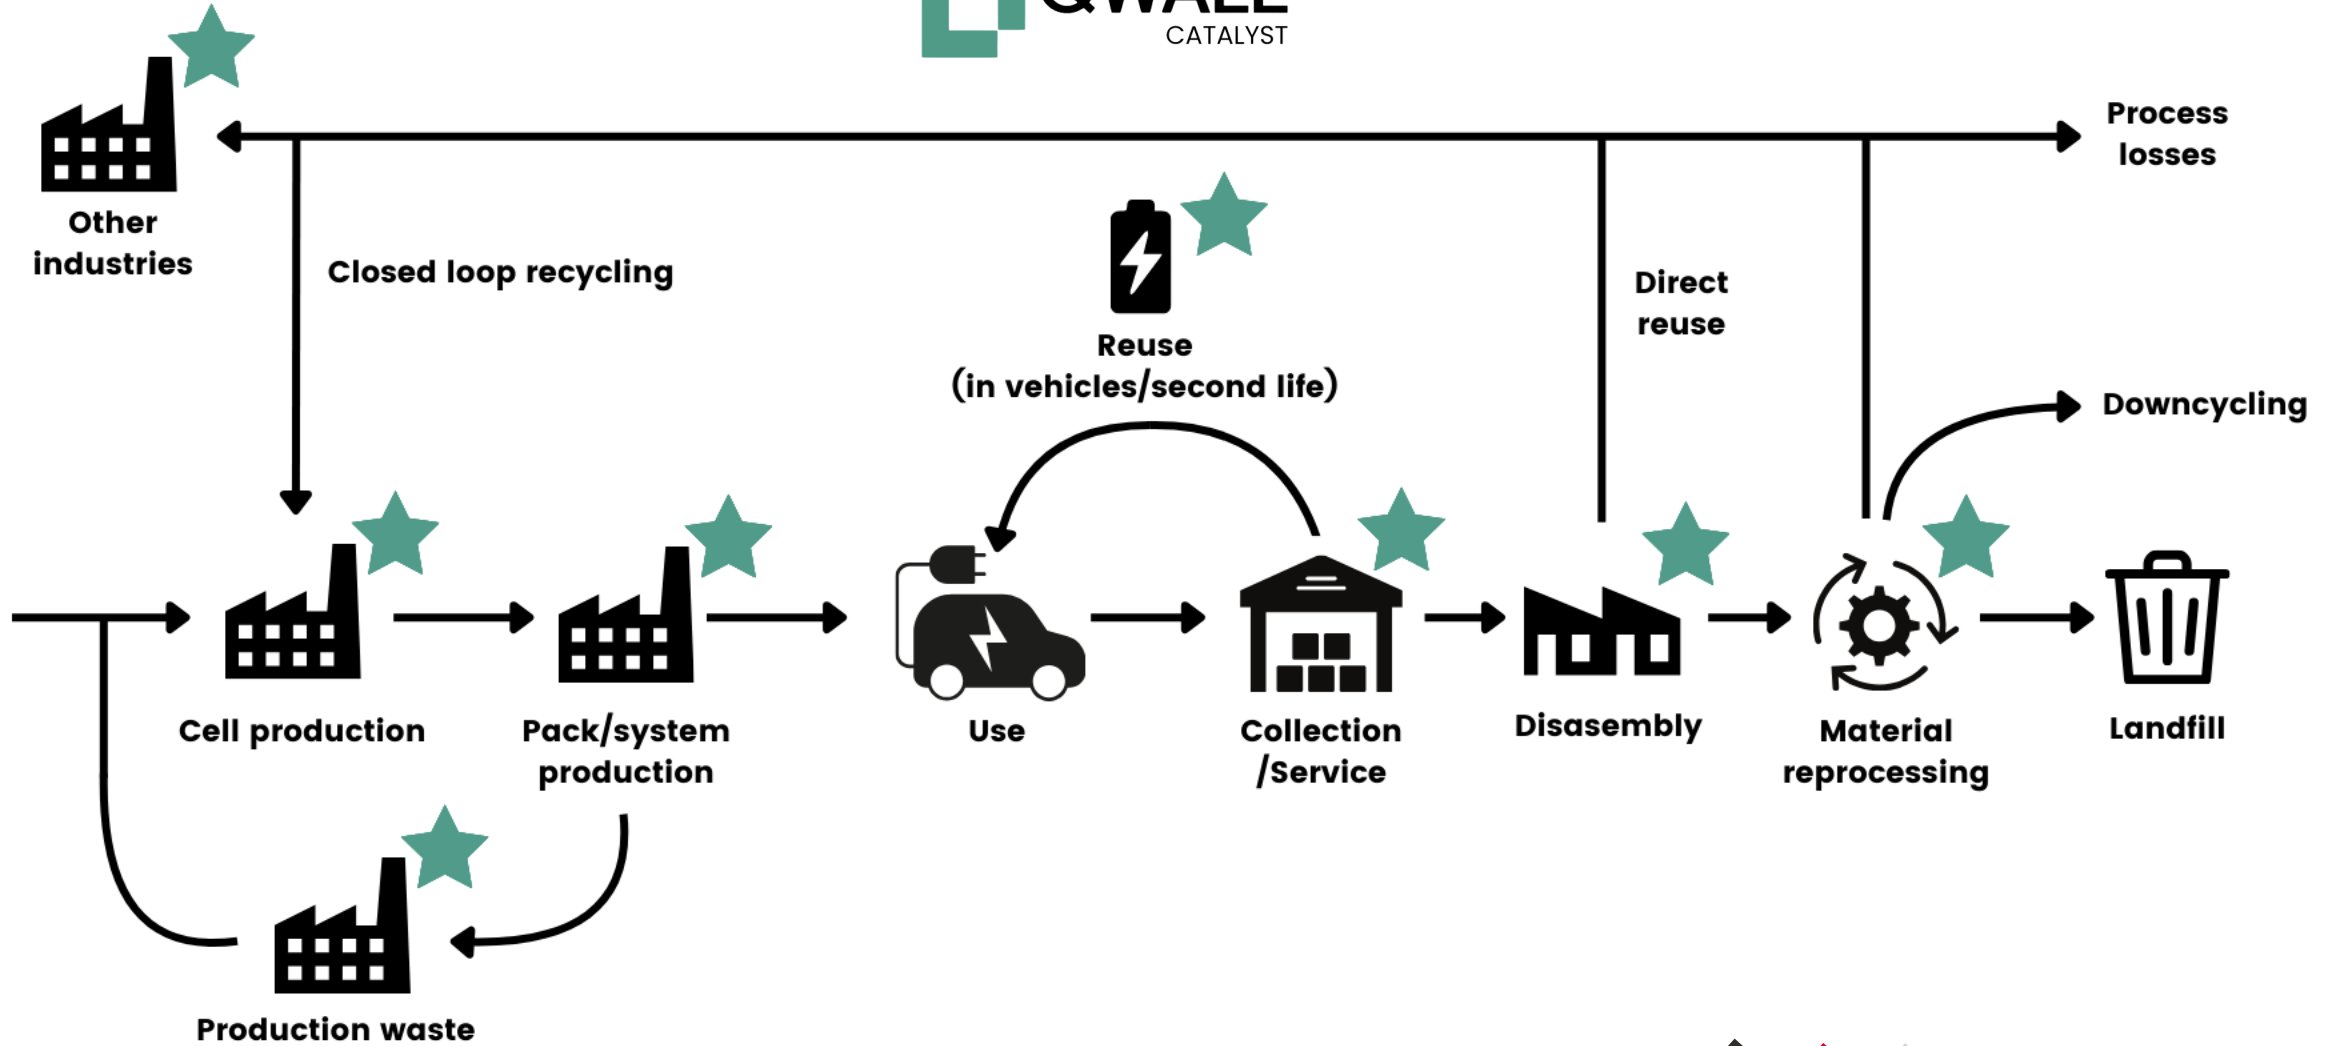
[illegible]
CATALYST

Other industries

Process losses

Closed loop recycling

Reuse
(in vehicles/second life)

Direct reuse

Downcycling

Cell production

Pack/system production

Use

Collection /Service

Disasembly

Material reprocessing

Landfill

Production waste